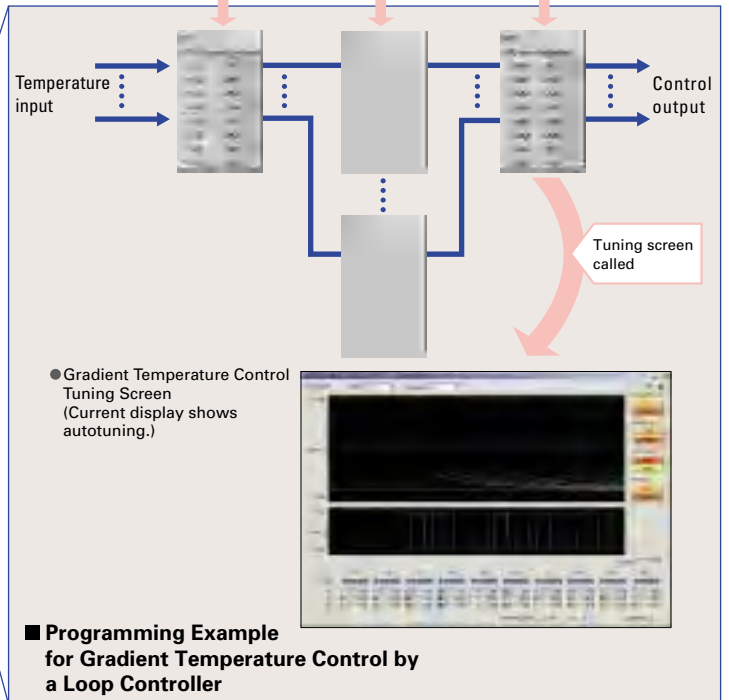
Temperature input

Control output

Tuning screen called

●Gradient Temperature Control Tuning Screen
(Current display shows autotuning.)

■Programming Example for Gradient Temperature Control by a Loop Controller